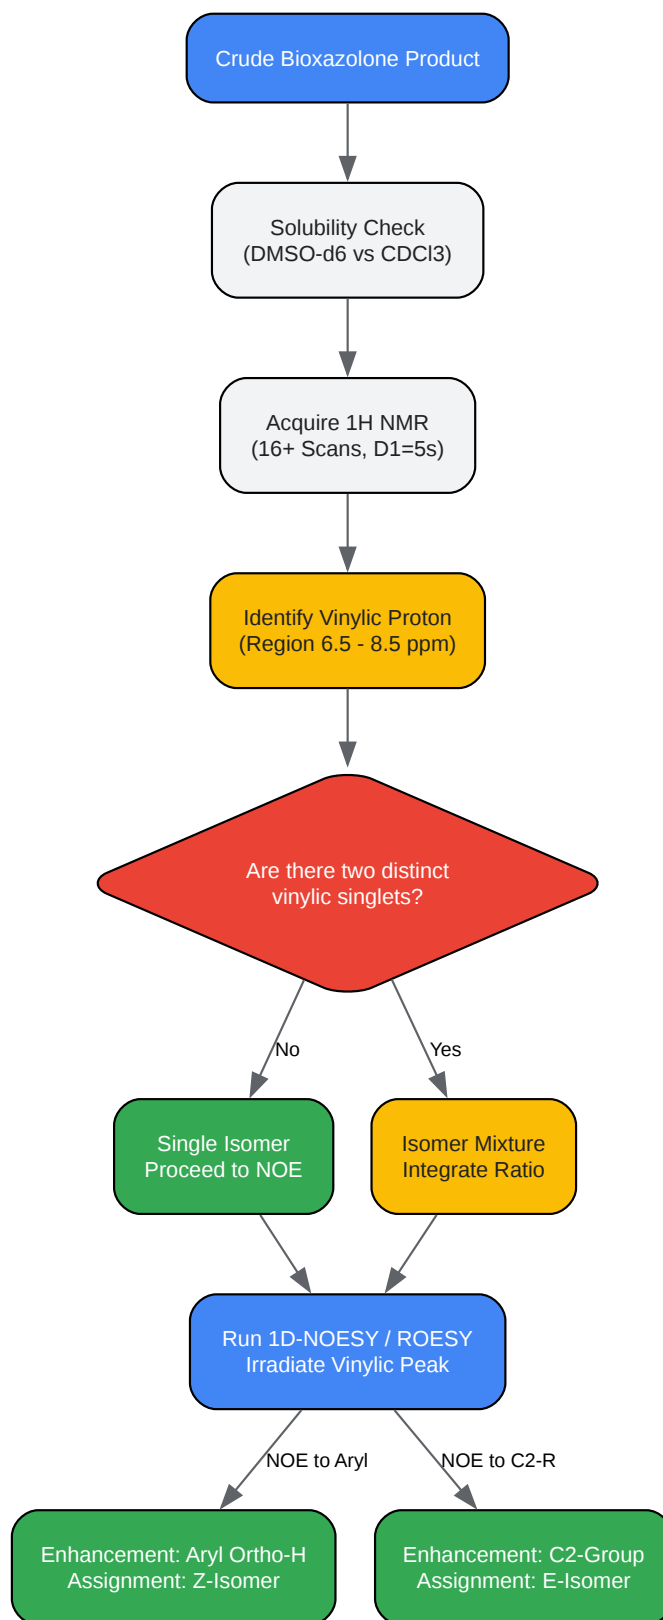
Crude Bioxazolone Product

Solubility Check
(DMSO-d6 vs CDCl3)

Acquire 1H NMR
(16+ Scans, D1=5s)

Identify Vinylic Proton
(Region 6.5 - 8.5 ppm)

Are there two distinct vinylic singlets?

No

Yes

Single Isomer
Proceed to NOE

Isomer Mixture
Integrate Ratio

Run 1D-NOESY / ROESY
Irradiate Vinylic Peak

NOE to Aryl

NOE to C2-R

Enhancement: Aryl Ortho-H
Assignment: Z-Isomer

Enhancement: C2-Group
Assignment: E-Isomer